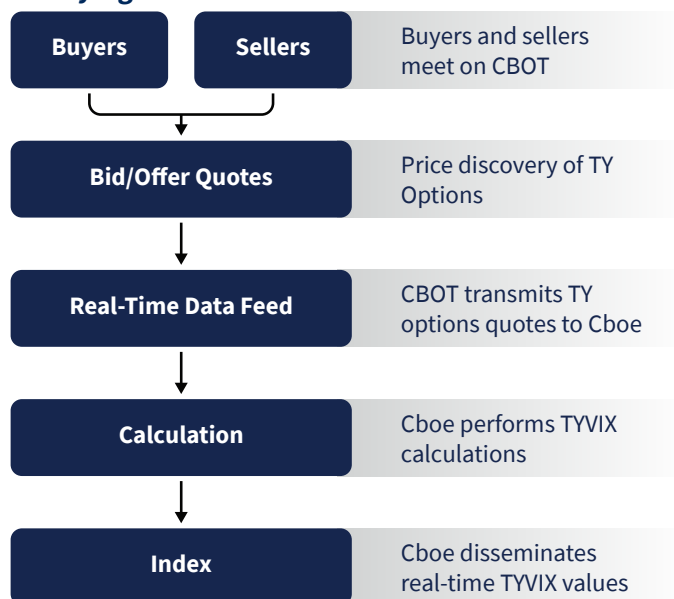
Buyers

Sellers

Buyers and sellers meet on CBOT

Bid/Offer Quotes

Price discovery of TY Options

Real-Time Data Feed

CBOT transmits TY options quotes to Cboe

Calculation

Cboe performs TYVIX calculations

Index

Cboe disseminates real-time TYVIX values